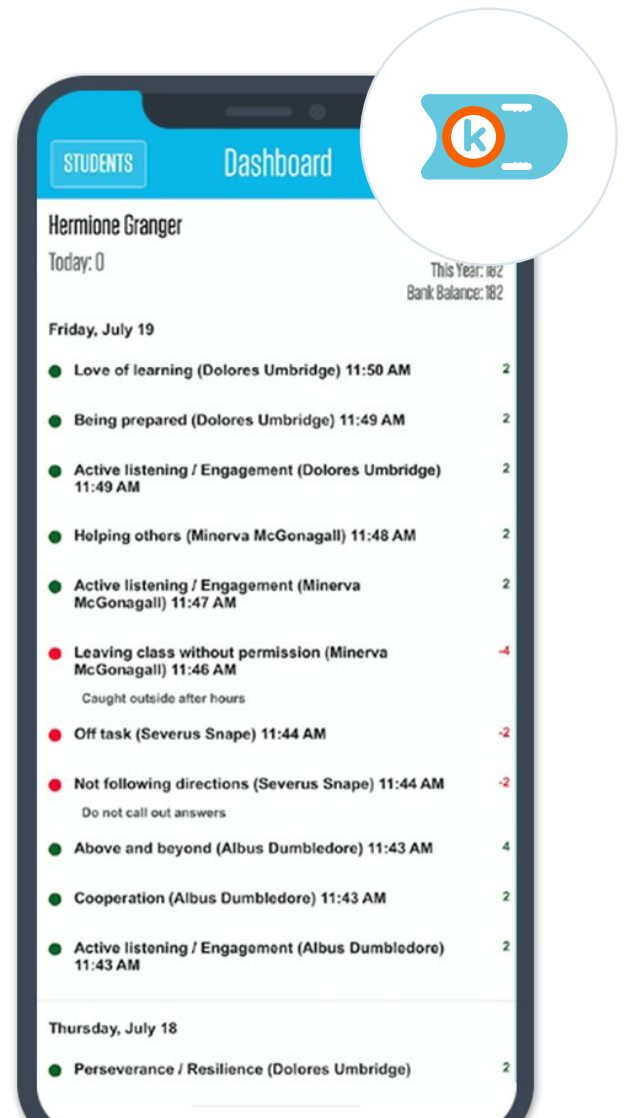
STUDENTS

Dashboard

k

Hermione Granger

Today: 0

This Year: 182

Bank Balance: 182

Friday, July 19

Love of learning (Dolores Umbridge) 11:50 AM 2

Being prepared (Dolores Umbridge) 11:49 AM 2

Active listening / Engagement (Dolores Umbridge) 11:49 AM 2

Helping others (Minerva McGonagall) 11:48 AM 2

Active listening / Engagement (Minerva McGonagall) 11:47 AM 2

Leaving class without permission (Minerva McGonagall) 11:46 AM -4

Caught outside after hours

Off task (Severus Snape) 11:44 AM -2

Not following directions (Severus Snape) 11:44 AM -2

Do not call out answers

Above and beyond (Albus Dumbledore) 11:43 AM 4

Cooperation (Albus Dumbledore) 11:43 AM 2

Active listening / Engagement (Albus Dumbledore) 11:43 AM 2

Thursday, July 18

Perseverance / Resilience (Dolores Umbridge) 2